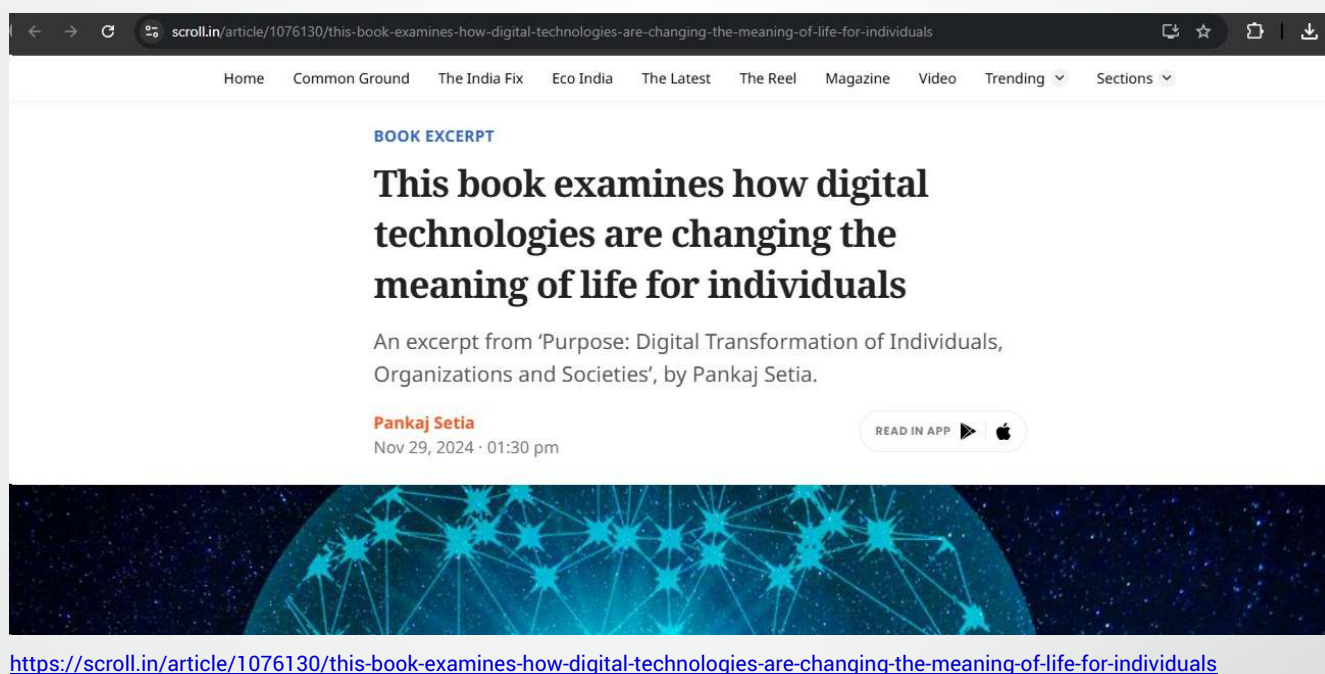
scroll.in/article/1076130/this-book-examines-how-digital-technologies-are-changing-the-meaning-of-life-for-individuals

Home Common Ground The India Fix Eco India The Latest The Reel Magazine Video Trending Sections

BOOK EXCERPT

This book examines how digital technologies are changing the meaning of life for individuals

An excerpt from 'Purpose: Digital Transformation of Individuals, Organizations and Societies', by Pankaj Setia.

Pankaj Setia
Nov 29, 2024 · 01:30 pm

READ IN APP

https://scroll.in/article/1076130/this-book-examines-how-digital-technologies-are-changing-the-meaning-of-life-for-individuals